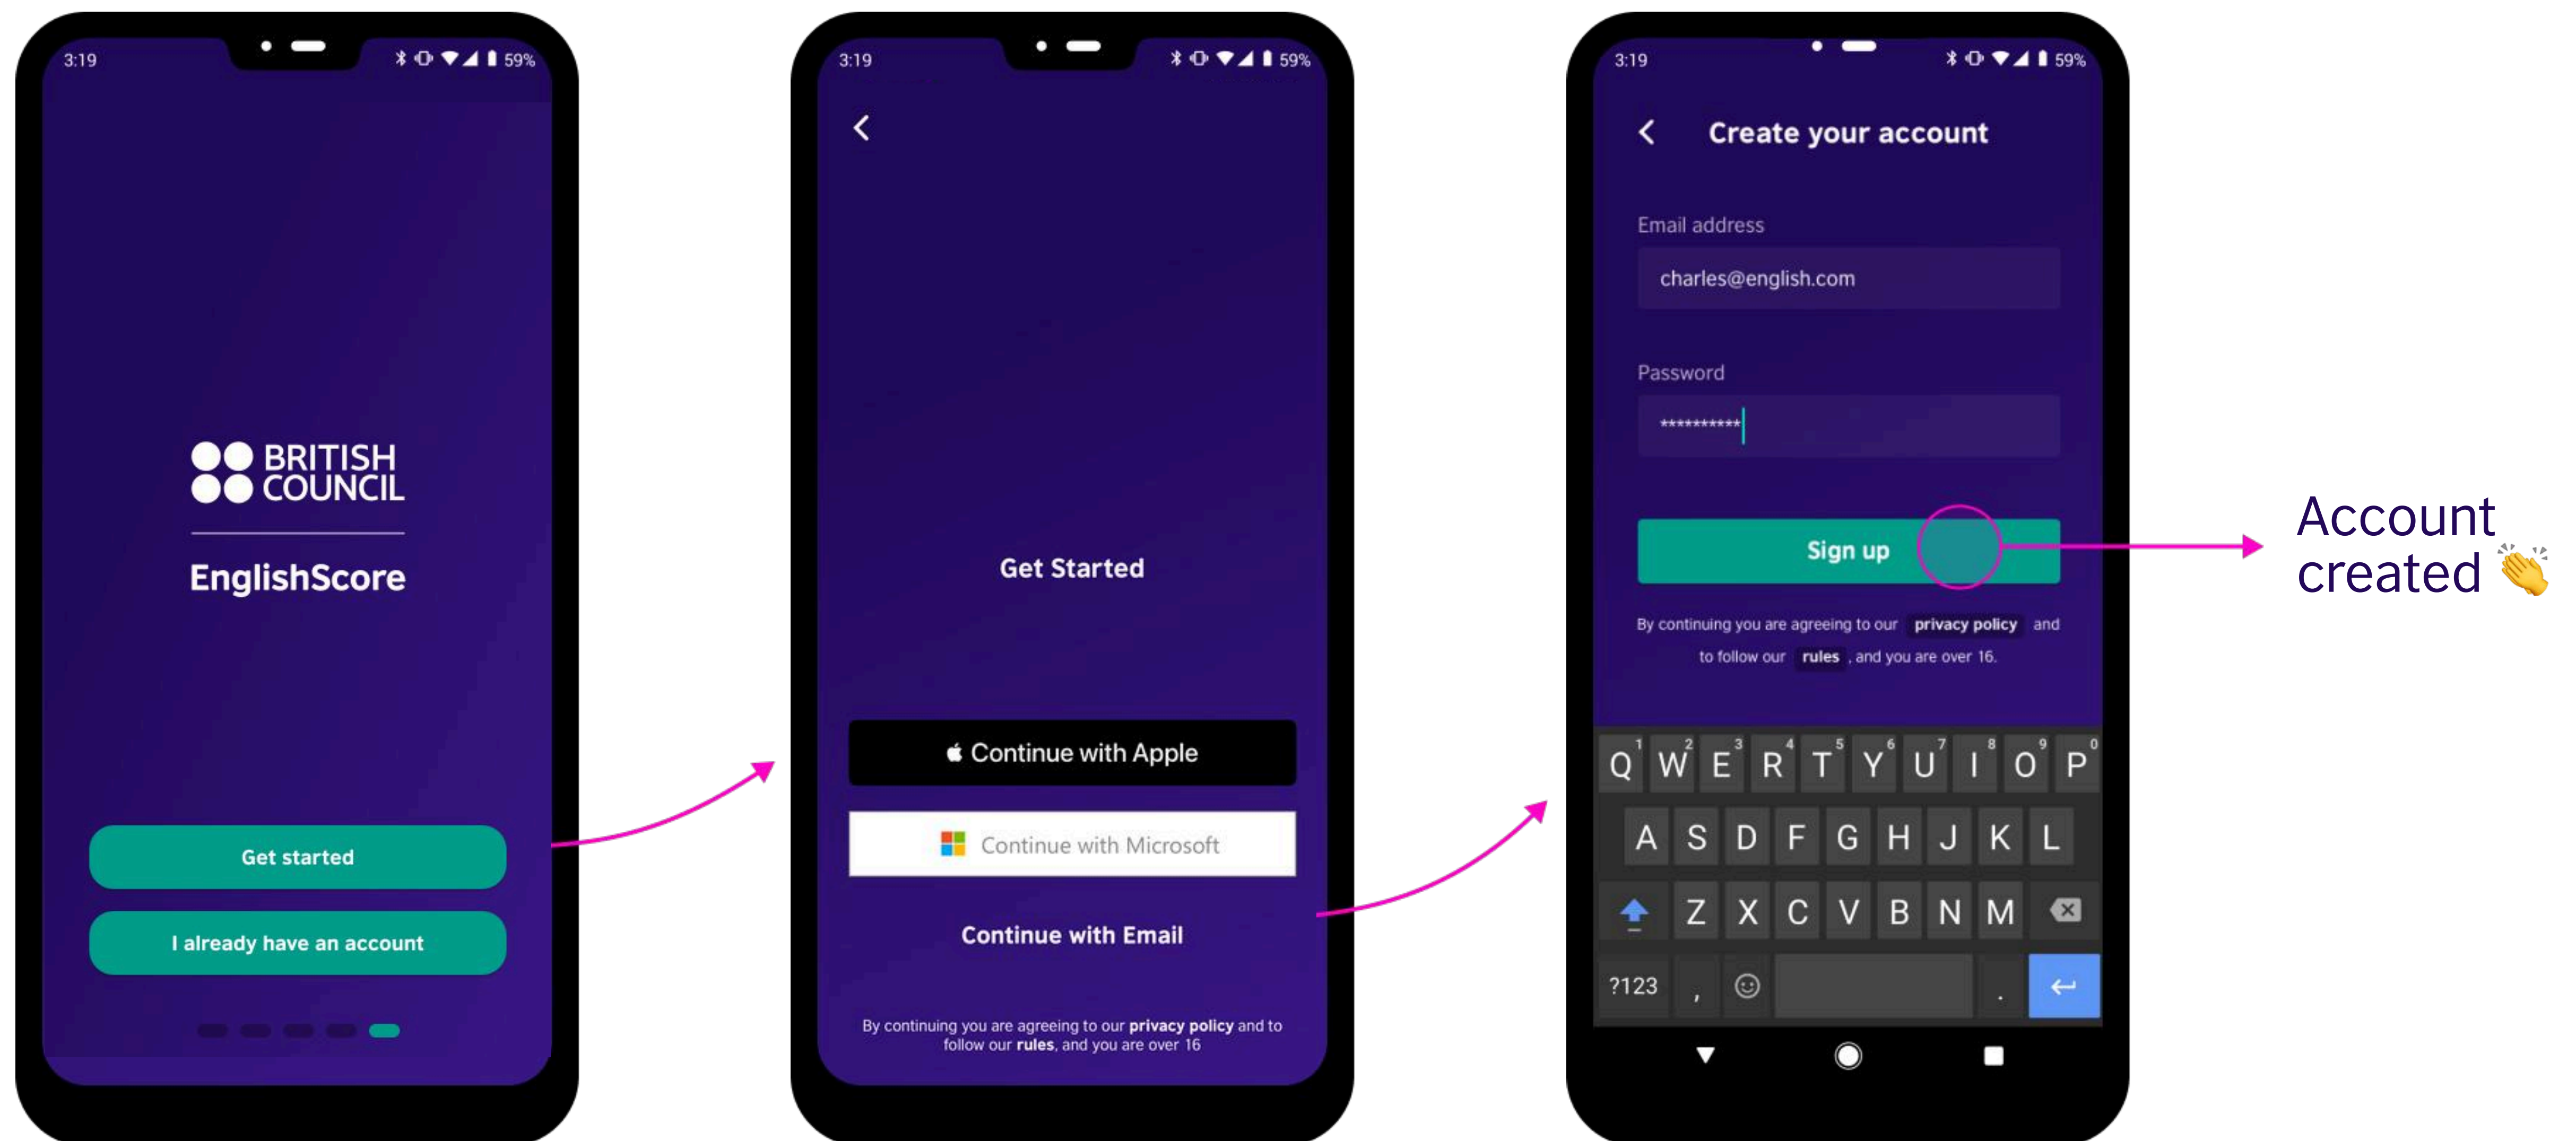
3:19 59%

BRITISH COUNCIL

EnglishScore

Get started

I already have an account

3:19 59%

Get Started

Continue with Apple

Continue with Microsoft

Continue with Email

By continuing you are agreeing to our **privacy policy** and to follow our **rules**, and you are over 16

3:19 59%

Create your account

Email address

charles@english.com

Password

**********

Sign up

By continuing you are agreeing to our privacy policy and to follow our rules, and you are over 16.

Q 1 W 2 E 3 R 4 T 5 Y 6 U 7 I 8 O 9 P 0

A S D F G H J K L

Z X C V B N M

?123 , .

Account created 👏